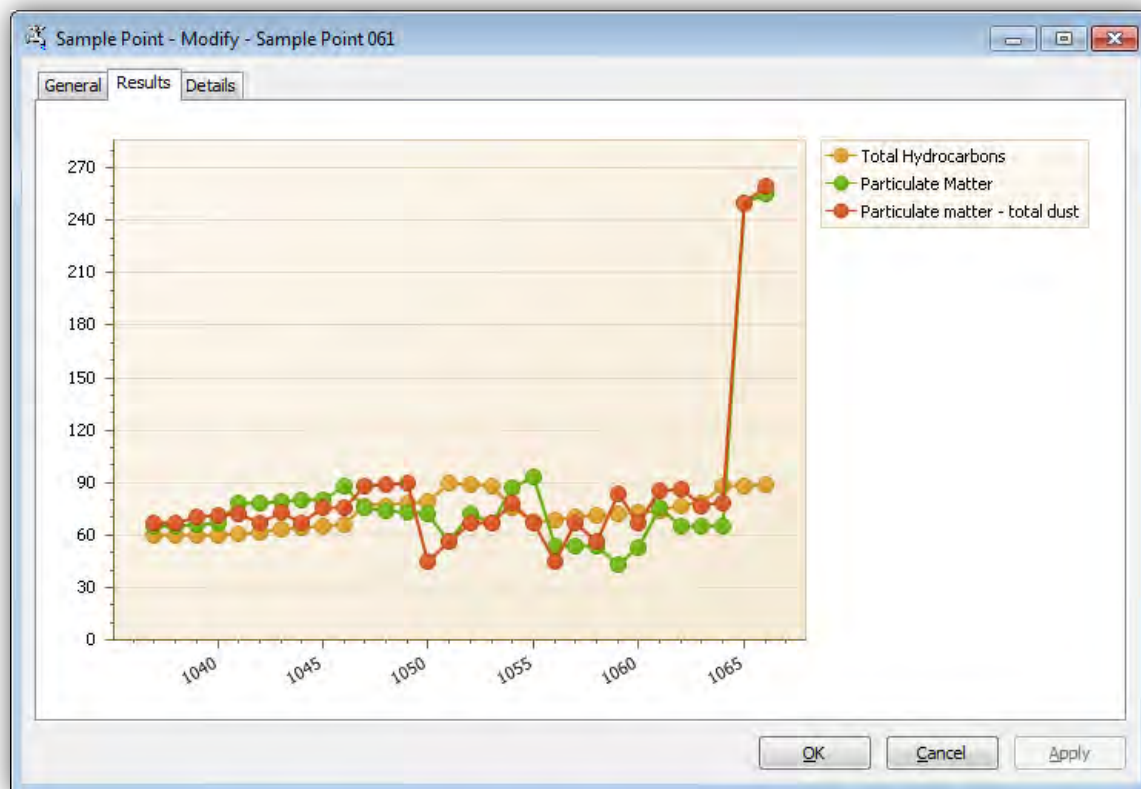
Sample Point - Modify - Sample Point 061

General Results Details

270
240
210
180
150
120
90
60
30
0

1040 1045 1050 1055 1060 1065

Total Hydrocarbons
Particulate Matter
Particulate matter - total dust

OK Cancel Apply